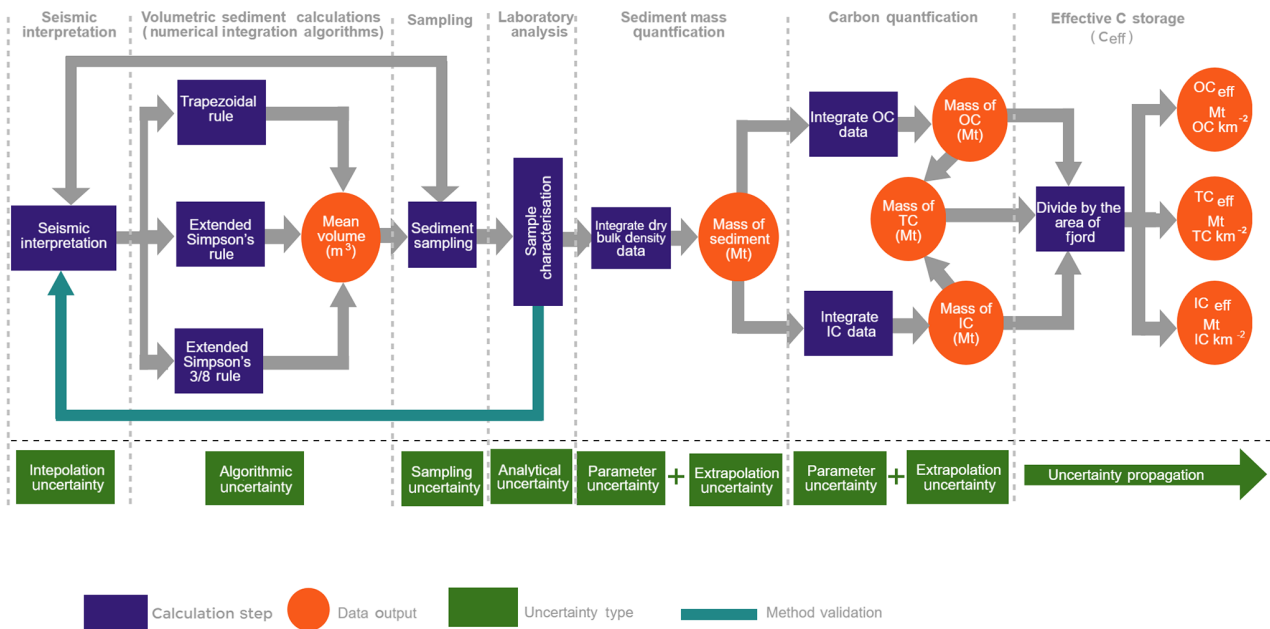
Seismic interpretation

Volumetric sediment calculations (numerical integration algorithms)

Sampling

Laboratory analysis

Sediment mass quantfication

Carbon quantfication

Effective C storage ($C_{eff}$)

Seismic interpretation

Trapezoidal rule

Extended Simpson's rule

Extended Simpson's 3/8 rule

Mean volume ($m^3$)

Sediment sampling

Sample characterisation

Integrate dry bulk density data

Mass of sediment (Mt)

Integrate OC data

Integrate IC data

Mass of OC (Mt)

Mass of TC (Mt)

Mass of IC (Mt)

Divide by the area of fjord

$OC_{eff}$ Mt OC $km^{-2}$

$TC_{eff}$ Mt TC $km^{-2}$

$IC_{eff}$ Mt IC $km^{-2}$

Intepolation uncertainty

Algorithmic uncertainty

Sampling uncertainty

Analytical uncertainty

Parameter uncertainty + Extrapolation uncertainty

Parameter uncertainty + Extrapolation uncertainty

Uncertainty propagation

Calculation step

Data output

Uncertainty type

Method validation